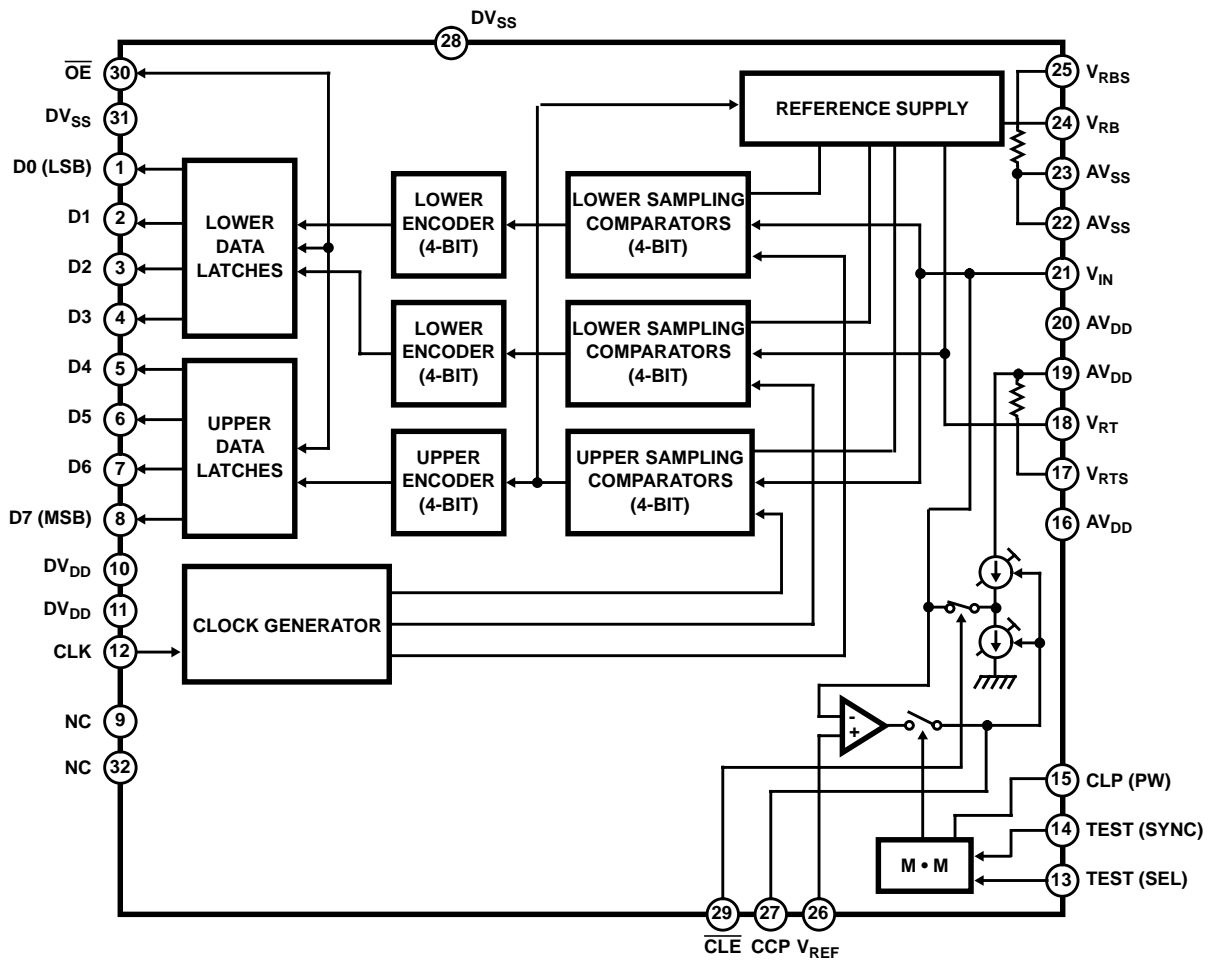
$DV_{SS}$ 28

$\overline{OE}$ 30
$DV_{SS}$ 31
D0 (LSB) 1
D1 2
D2 3
D3 4
D4 5
D5 6
D6 7
D7 (MSB) 8
$DV_{DD}$ 10
$DV_{DD}$ 11
CLK 12
NC 9
NC 32

REFERENCE SUPPLY

LOWER DATA LATCHES

UPPER DATA LATCHES

LOWER ENCODER (4-BIT)

LOWER ENCODER (4-BIT)

UPPER ENCODER (4-BIT)

LOWER SAMPLING COMPARATORS (4-BIT)

LOWER SAMPLING COMPARATORS (4-BIT)

UPPER SAMPLING COMPARATORS (4-BIT)

CLOCK GENERATOR

-
+

M • M

25 $V_{RBS}$
24 $V_{RB}$
23 $AV_{SS}$
22 $AV_{SS}$
21 $V_{IN}$
20 $AV_{DD}$
19 $AV_{DD}$
18 $V_{RT}$
17 $V_{RTS}$
16 $AV_{DD}$
15 CLP (PW)
14 TEST (SYNC)
13 TEST (SEL)

29 $\overline{CLE}$
27 CCP
26 $V_{REF}$